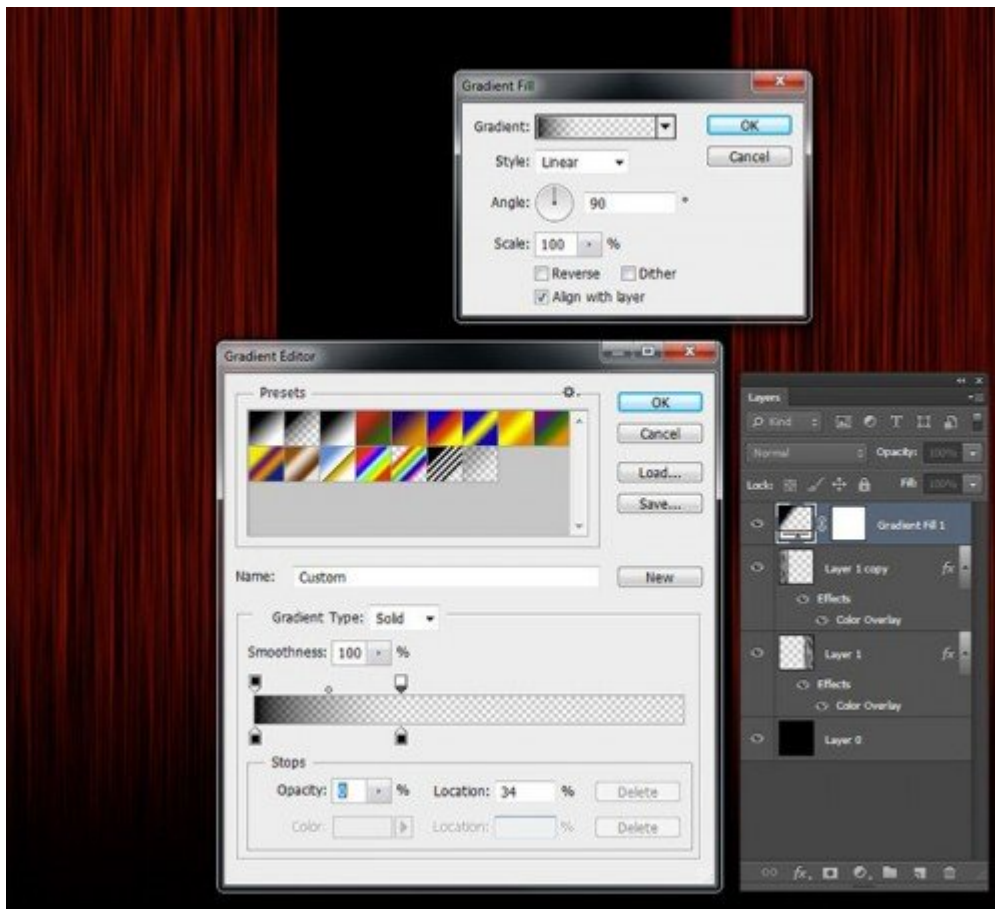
Gradient Fill

Gradient:

OK

Cancel

Style: Linear

Angle: 90 °

Scale: 100 %

Reverse Dither

Align with layer

Gradient Editor

Presets

OK

Cancel

Load...

Save...

Name: Custom

New

Gradient Type: Solid

Smoothness: 100 %

Stops

Opacity: 0 %

Location: 34 %

Delete

Color:

Location: %

Delete

Layers

Kind

Normal

Opacity: 100%

Lock:

Fill: 100%

Gradient Fill 1

Layer 1 copy

Effects

Color Overlay

Layer 1

Effects

Color Overlay

Layer 0